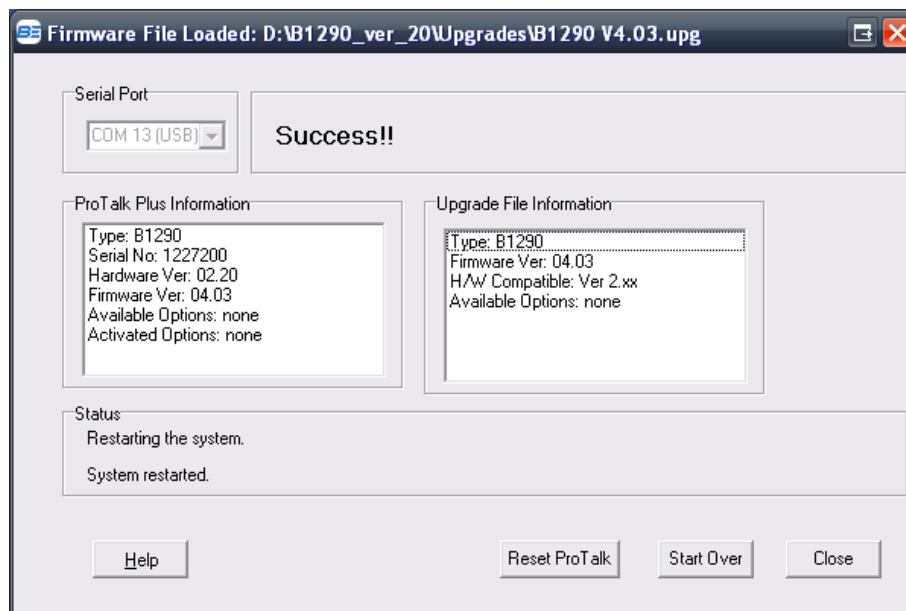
Firmware File Loaded: D:\B1290_ver_20\Upgrades\B1290 V4.03.upg

Serial Port

COM 13 (USB)

Success!!

ProTalk Plus Information

Type: B1290
Serial No: 1227200
Hardware Ver: 02.20
Firmware Ver: 04.03
Available Options: none
Activated Options: none

Upgrade File Information

Type: B1290
Firmware Ver: 04.03
H/W Compatible: Ver 2.xx
Available Options: none

Status

Restarting the system.

System restarted.

Help

Reset ProTalk

Start Over

Close